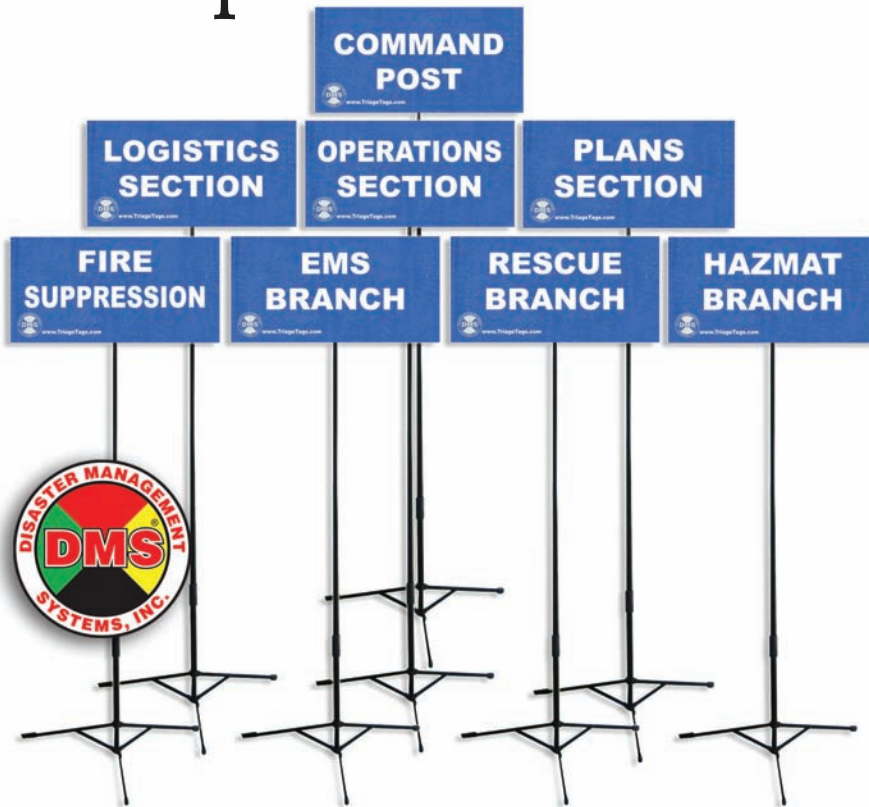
COMMAND POST
DMS www.TriageTags.com

LOGISTICS SECTION
DMS www.TriageTags.com

OPERATIONS SECTION
DMS www.TriageTags.com

PLANS SECTION
DMS www.TriageTags.com

FIRE SUPPRESSION
DMS www.TriageTags.com

EMS BRANCH
DMS www.TriageTags.com

RESCUE BRANCH
DMS www.TriageTags.com

HAZMAT BRANCH
DMS www.TriageTags.com

DISASTER MANAGEMENT DMS® SYSTEMS, INC.